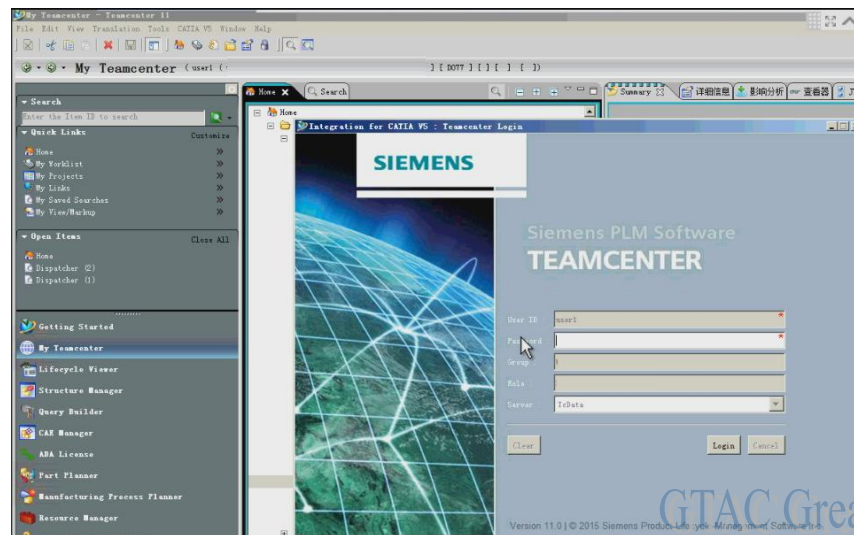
My Teamcenter - Teamcenter 11
File Edit View Translation Tools CATIA V5 Window Help

My Teamcenter (user1 (

Search
Enter the Item ID to search
Quick Links
Customize
Home
My Worklist
My Projects
My Links
My Saved Searches
My View/Markup

Open Items
Close All
Home
Dispatcher (2)
Dispatcher (1)

Getting Started
My Teamcenter
Lifecycle Viewer
Structure Manager
Query Builder
CAE Manager
ADA License
Part Planner
Manufacturing Process Planner
Resource Manager

Home
Search
Summary
详细信息
影响分析
查看器

Home

Integration for CATIA V5 : Teamcenter Login

SIEMENS

Siemens PLM Software
TEAMCENTER

User ID: user1
Password:
Group:
Role:
Server: TcData

Clear
Login
Cancel

Version 11.0 | © 2015 Siemens Product Lifecycle Management Software Inc.

GTAC Grea